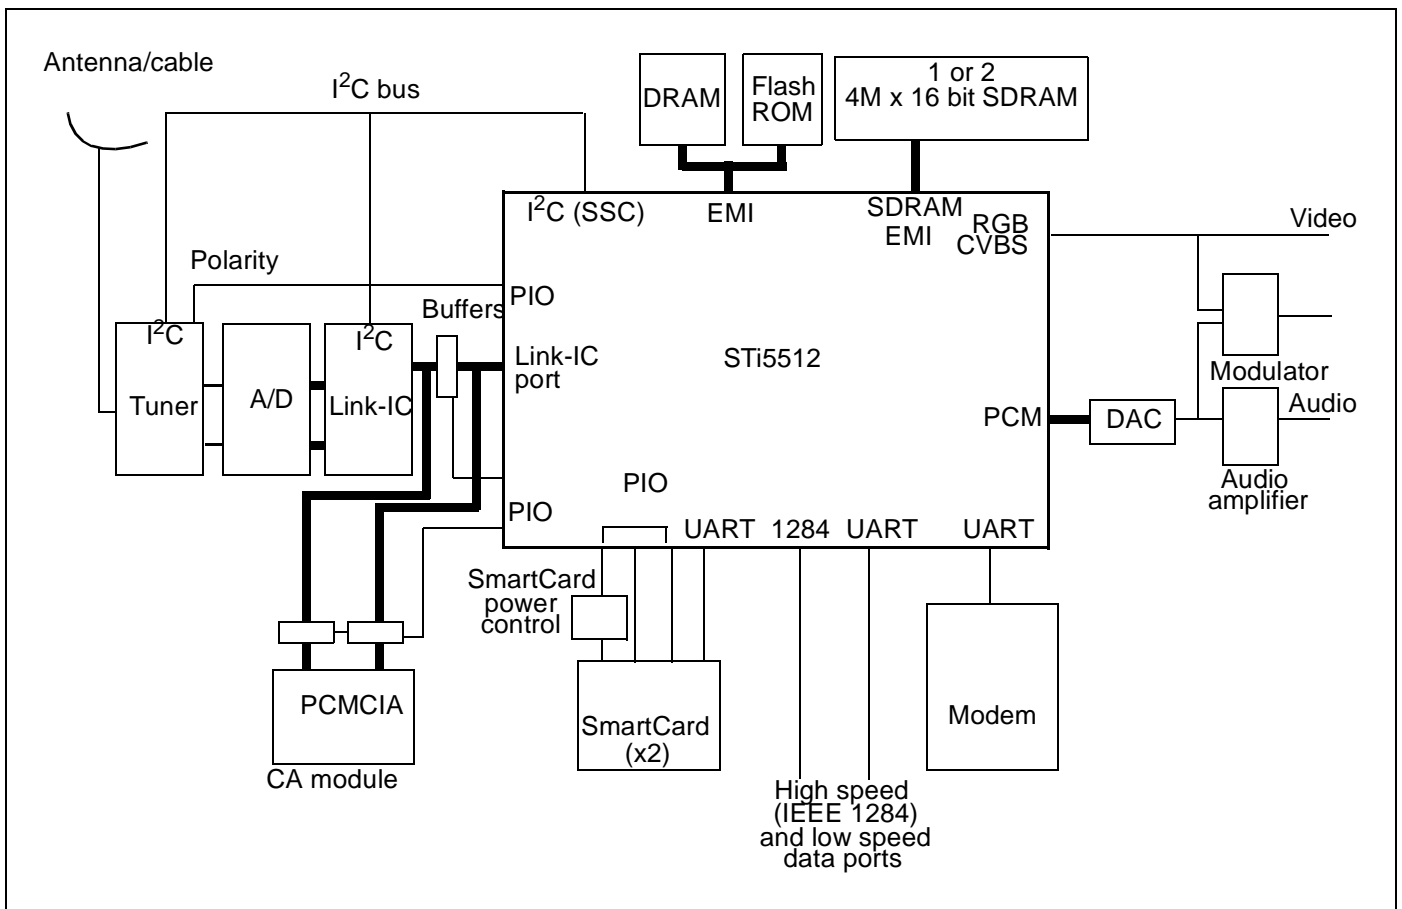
Antenna/cable

$I^2C$ bus

DRAM

Flash ROM

1 or 2
4M x 16 bit SDRAM

$I^2C$ (SSC)

EMI

SDRAM EMI

RGB CVBS

Video

Polarity

PIO

Buffers

$I^2C$

Tuner

A/D

$I^2C$

Link-IC

Link-IC port

STi5512

Modulator

PCM

DAC

Audio

Audio amplifier

PIO

PIO

UART

1284

UART

UART

SmartCard power control

PCMCIA

CA module

SmartCard (x2)

High speed (IEEE 1284) and low speed data ports

Modem